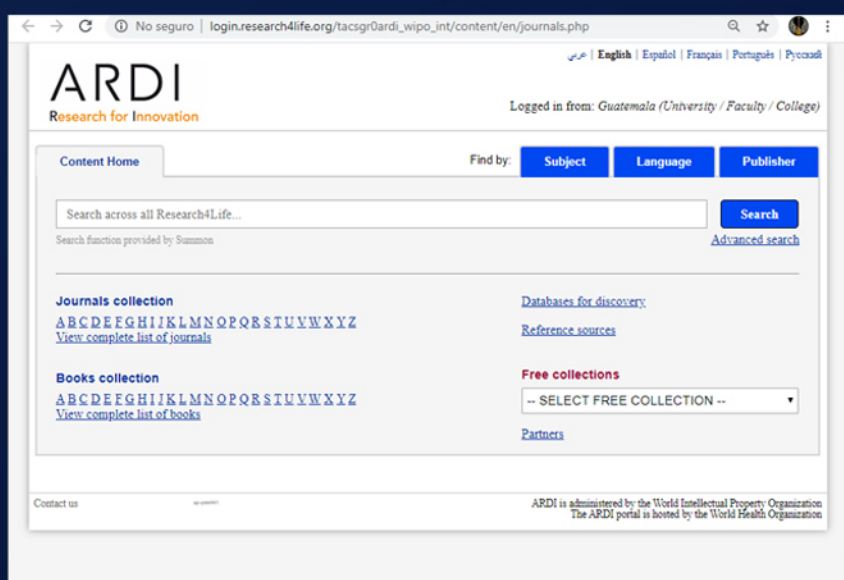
No seguro | login.research4life.org/tacsgr0ardi_wipo_int/content/en/journals.php

عربي | English | Español | Français | Português | Русский

ARDI
Research for Innovation

Logged in from: Guatemala (University / Faculty / College)

Content Home

Find by: Subject Language Publisher

Search across all Research4Life...

Search

Search function provided by Summon

Advanced search

Journals collection
A B C D E F G H I J K L M N O P Q R S T U V W X Y Z
View complete list of journals

Databases for discovery

Reference sources

Books collection
A B C D E F G H I J K L M N O P Q R S T U V W X Y Z
View complete list of books

Free collections
-- SELECT FREE COLLECTION --

Partners

Contact us

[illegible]

ARDI is administered by the World Intellectual Property Organization
The ARDI portal is hosted by the World Health Organization